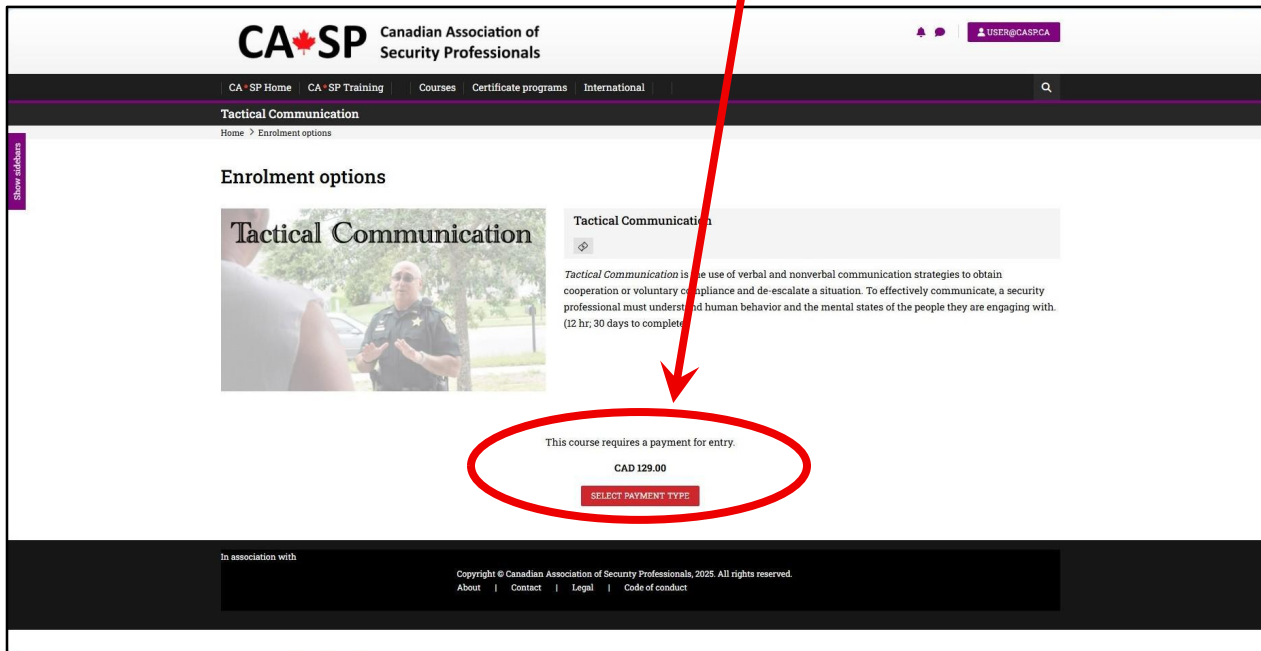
CA SP Canadian Association of Security Professionals

USER@CASP.CA

CA SP Home | CA SP Training | Courses | Certificate programs | International

Tactical Communication

Home > Enrolment options

Show sidebars

Enrolment options

Tactical Communication

Tactical Communication

*Tactical Communication* is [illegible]e use of verbal and nonverbal communication strategies to obtain cooperation or voluntary c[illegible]mpliance and de-escalate a situation. To effectively communicate, a security professional must underst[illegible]d human behavior and the mental states of the people they are engaging with. (12 hr; 30 days to complete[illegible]

This course requires a payment for entry.

CAD 129.00

SELECT PAYMENT TYPE

In association with

Copyright © Canadian Association of Security Professionals, 2025. All rights reserved.

About | Contact | Legal | Code of conduct